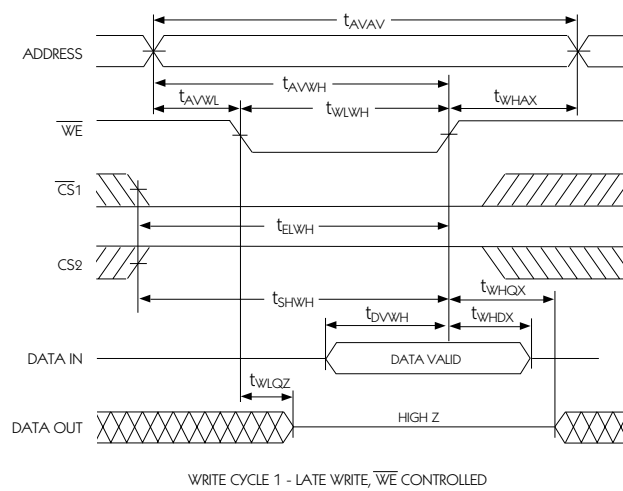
$t_{AVAV}$

ADDRESS

$t_{AVWH}$

$t_{AVWL}$

$t_{WLWH}$

$t_{WHAX}$

$\overline{WE}$

$\overline{CS}1$

$t_{ELWH}$

CS2

$t_{SHWH}$

$t_{WHQX}$

$t_{DVWH}$

$t_{WHDX}$

DATA IN

DATA VALID

$t_{WLQZ}$

DATA OUT

HIGH Z

WRITE CYCLE 1 - LATE WRITE, $\overline{WE}$ CONTROLLED